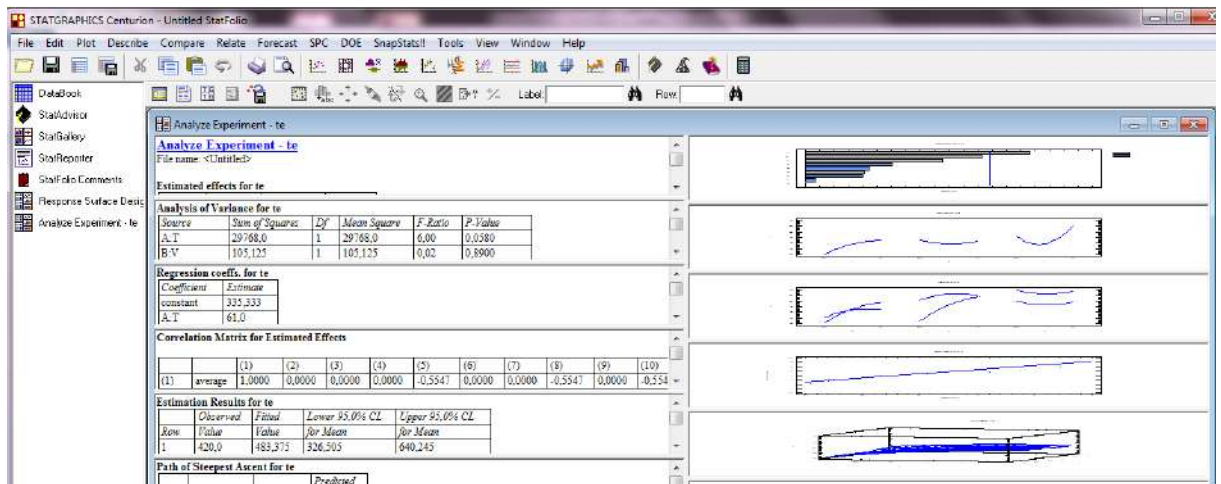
STATGRAPHICS Centurion - Untitled StatFolio

File Edit Plot Describe Compare Relate Forecast SPC DOE SnapStats!! Tools View Window Help

Label Row

DataBook
StatAdvisor
StatGallery
StatReporter
StatFolio Comments
Response Surface Desig
Analyze Experiment - te

Analyze Experiment - te

Analyze Experiment - te
File name: <Untitled>

Estimated effects for te

Analysis of Variance for te

| Source | Sum of Squares | Df | Mean Square | F-Ratio | P-Value |
|---|---|---|---|---|---|
| A:T | 29768,0 | 1 | 29768,0 | 6,00 | 0,0580 |
| B:V | 105,125 | 1 | 105,125 | 0,02 | 0,8900 |

Regression coeffs. for te

| Coefficient | Estimate |
|---|---|
| constant | 335,333 |
| A:T | 61,0 |

Correlation Matrix for Estimated Effects

| | | (1) | (2) | (3) | (4) | (5) | (6) | (7) | (8) | (9) | (10) |
|---|---|---|---|---|---|---|---|---|---|---|---|
| (1) | average | 1,0000 | 0,0000 | 0,0000 | 0,0000 | -0,5547 | 0,0000 | 0,0000 | -0,5547 | 0,0000 | -0,554 |

Estimation Results for te

| Row | Observed Value | Fitted Value | Lower 95,0% CL for Mean | Upper 95,0% CL for Mean |
|---|---|---|---|---|
| 1 | 420,0 | 483,375 | 326,505 | 640,245 |

Path of Steepest Ascent for te

Predicted